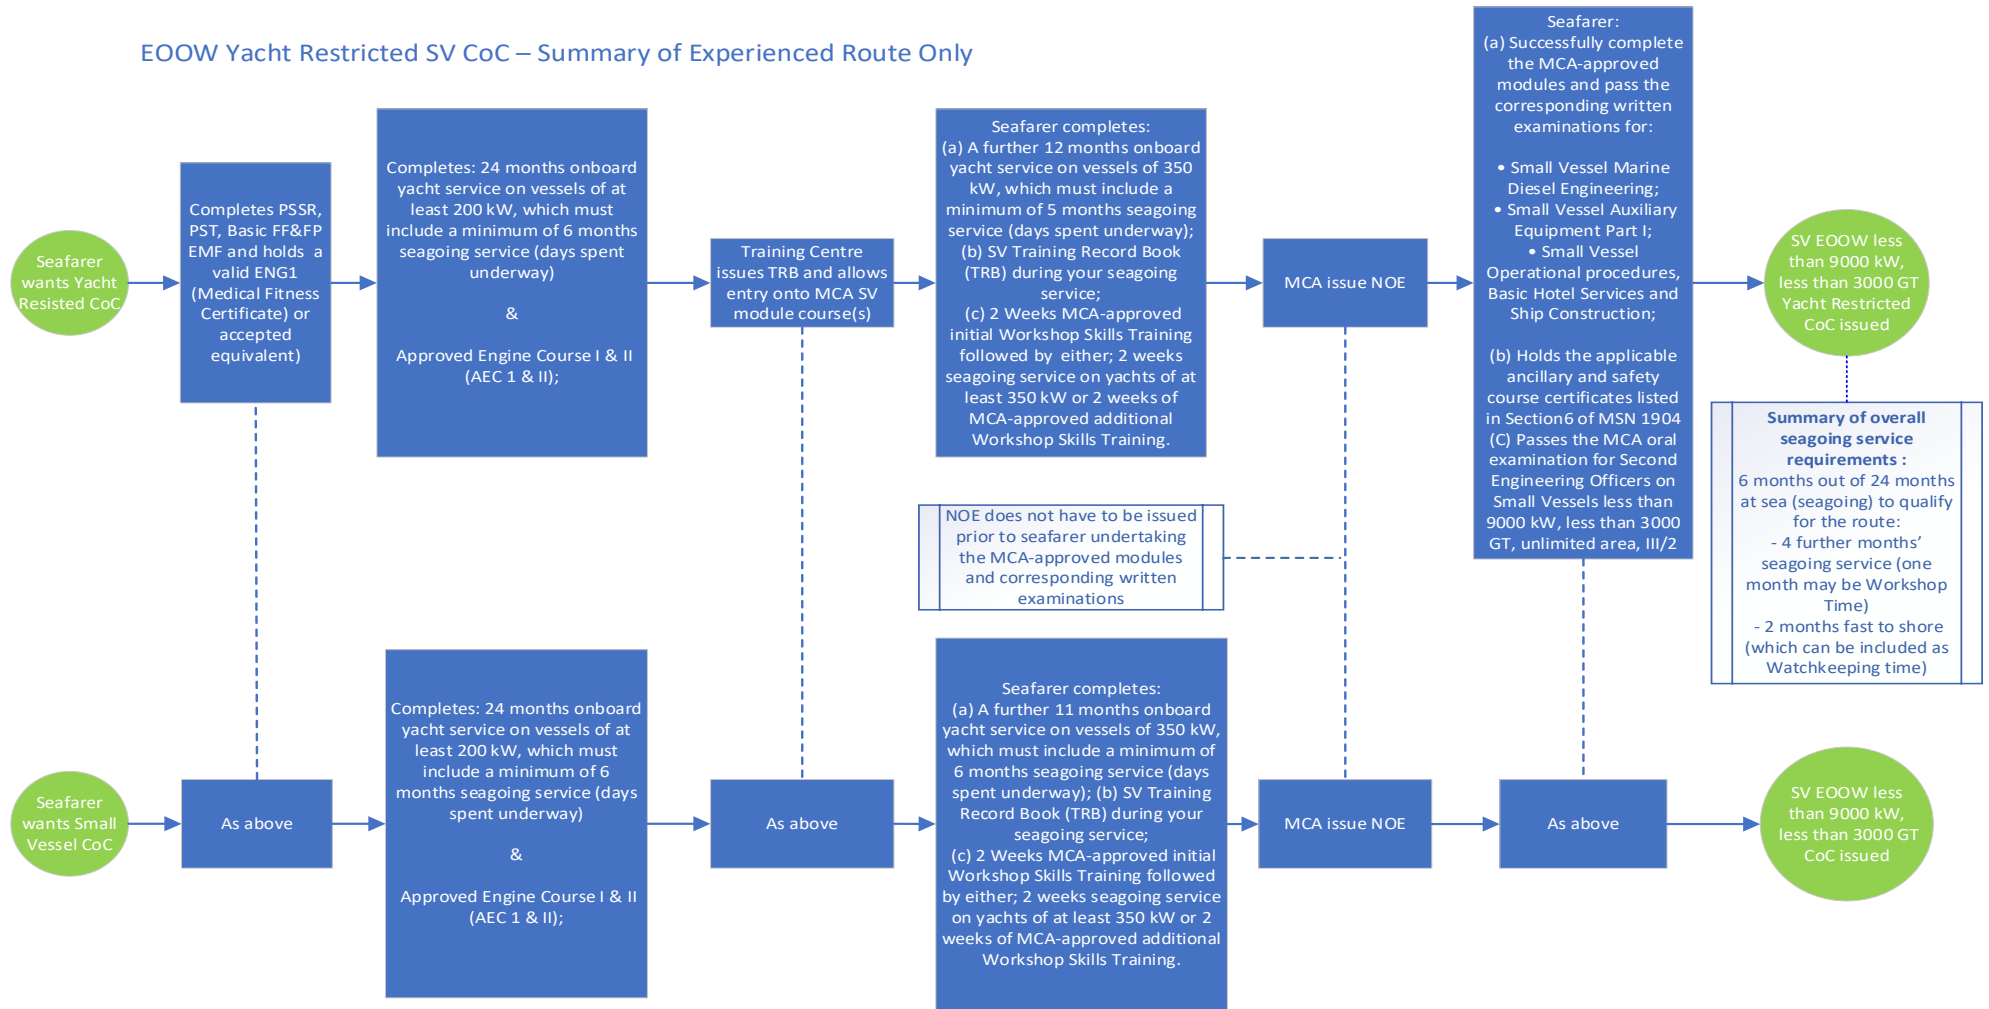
EOOW Yacht Restricted SV CoC – Summary of Experienced Route Only

Seafarer wants Yacht Resisted CoC

Completes PSSR, PST, Basic FF&FP EMF and holds a valid ENG1 (Medical Fitness Certificate) or accepted equivalent)

Completes: 24 months onboard yacht service on vessels of at least 200 kW, which must include a minimum of 6 months seagoing service (days spent underway)

&

Approved Engine Course I & II (AEC 1 & II);

Training Centre issues TRB and allows entry onto MCA SV module course(s)

Seafarer completes:
(a) A further 12 months onboard yacht service on vessels of 350 kW, which must include a minimum of 5 months seagoing service (days spent underway);
(b) SV Training Record Book (TRB) during your seagoing service;
(c) 2 Weeks MCA-approved initial Workshop Skills Training followed by either; 2 weeks seagoing service on yachts of at least 350 kW or 2 weeks of MCA-approved additional Workshop Skills Training.

MCA issue NOE

Seafarer:
(a) Successfully complete the MCA-approved modules and pass the corresponding written examinations for:

• Small Vessel Marine Diesel Engineering;
• Small Vessel Auxiliary Equipment Part I;
• Small Vessel Operational procedures, Basic Hotel Services and Ship Construction;

(b) Holds the applicable ancillary and safety course certificates listed in Section6 of MSN 1904
(C) Passes the MCA oral examination for Second Engineering Officers on Small Vessels less than 9000 kW, less than 3000 GT, unlimited area, III/2

SV EOOW less than 9000 kW, less than 3000 GT Yacht Restricted CoC issued

Summary of overall seagoing service requirements :
6 months out of 24 months at sea (seagoing) to qualify for the route:
- 4 further months' seagoing service (one month may be Workshop Time)
- 2 months fast to shore (which can be included as Watchkeeping time)

NOE does not have to be issued prior to seafarer undertaking the MCA-approved modules and corresponding written examinations

Seafarer wants Small Vessel CoC

As above

Completes: 24 months onboard yacht service on vessels of at least 200 kW, which must include a minimum of 6 months seagoing service (days spent underway)

&

Approved Engine Course I & II (AEC 1 & II);

As above

Seafarer completes:
(a) A further 11 months onboard yacht service on vessels of 350 kW, which must include a minimum of 6 months seagoing service (days spent underway); (b) SV Training Record Book (TRB) during your seagoing service;
(c) 2 Weeks MCA-approved initial Workshop Skills Training followed by either; 2 weeks seagoing service on yachts of at least 350 kW or 2 weeks of MCA-approved additional Workshop Skills Training.

MCA issue NOE

As above

SV EOOW less than 9000 kW, less than 3000 GT CoC issued